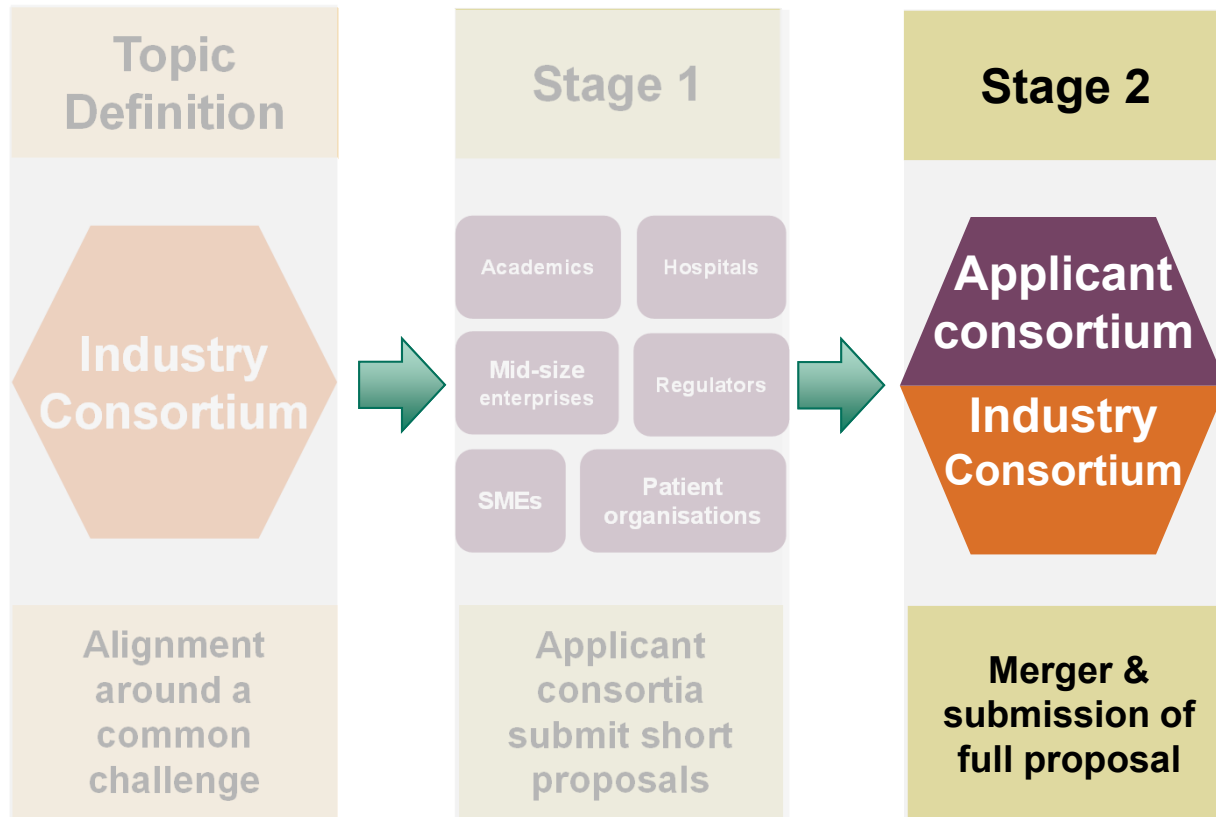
Topic Definition

Industry Consortium

Alignment around a common challenge

Stage 1

Academics

Hospitals

Mid-size enterprises

Regulators

SMEs

Patient organisations

Applicant consortia submit short proposals

Stage 2

Applicant consortium

Industry Consortium

Merger & submission of full proposal